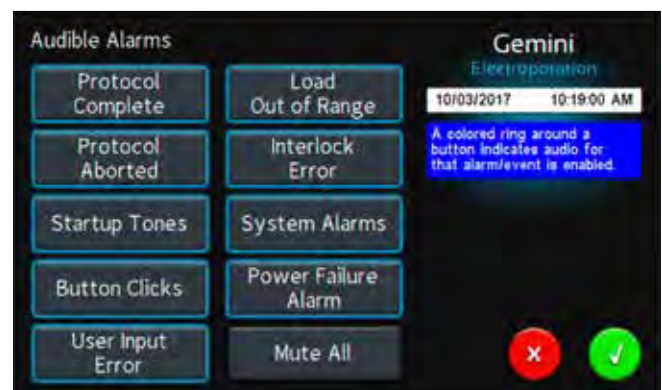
Audible Alarms

Protocol Complete

Load Out of Range

Protocol Aborted

Interlock Error

Startup Tones

System Alarms

Button Clicks

Power Failure Alarm

User Input Error

Mute All

Gemini
Electroporation

10/03/2017 10:19:00 AM

A colored ring around a button indicates audio for that alarm/event is enabled.

×

✓